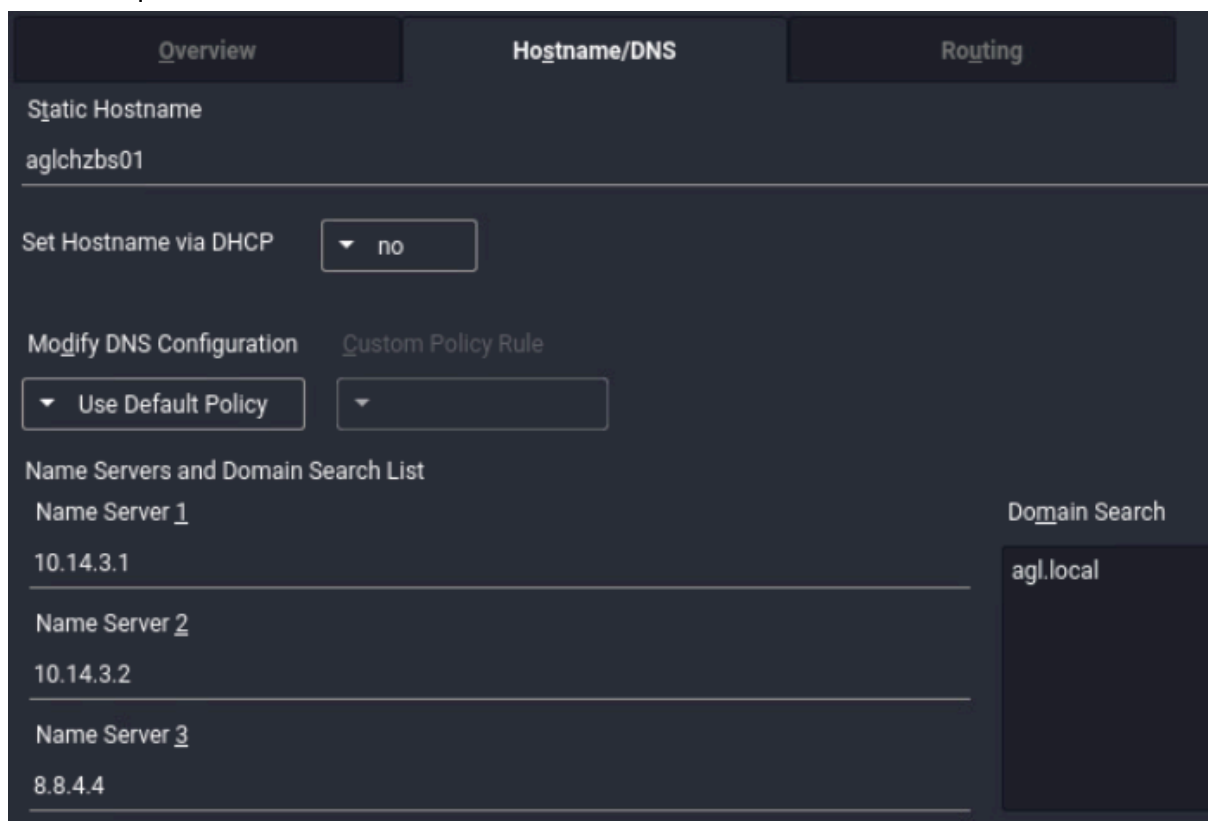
Overview | Hostname/DNS | Routing

Static Hostname
aglchzbs01

Set Hostname via DHCP
no

Modify DNS Configuration
Custom Policy Rule

Use Default Policy

Name Servers and Domain Search List

Name Server 1
10.14.3.1

Name Server 2
10.14.3.2

Name Server 3
8.8.4.4

Domain Search
agl.local